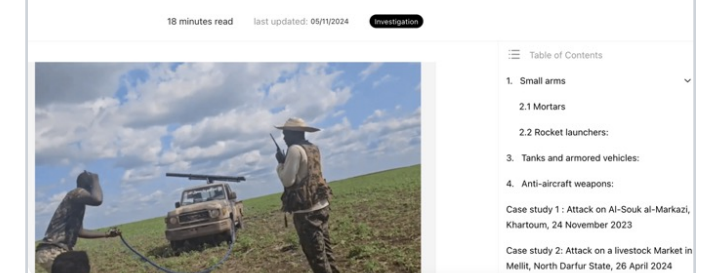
18 minutes read last updated: 05/11/2024 Investigation

Table of Contents

1. Small arms

2.1 Mortars

2.2 Rocket launchers:

3. Tanks and armored vehicles:

4. Anti-aircraft weapons:

Case study 1 : Attack on Al-Souk al-Markazi, Khartoum, 24 November 2023

Case study 2: Attack on a livestock Market in Mellit, North Darfur State, 26 April 2024